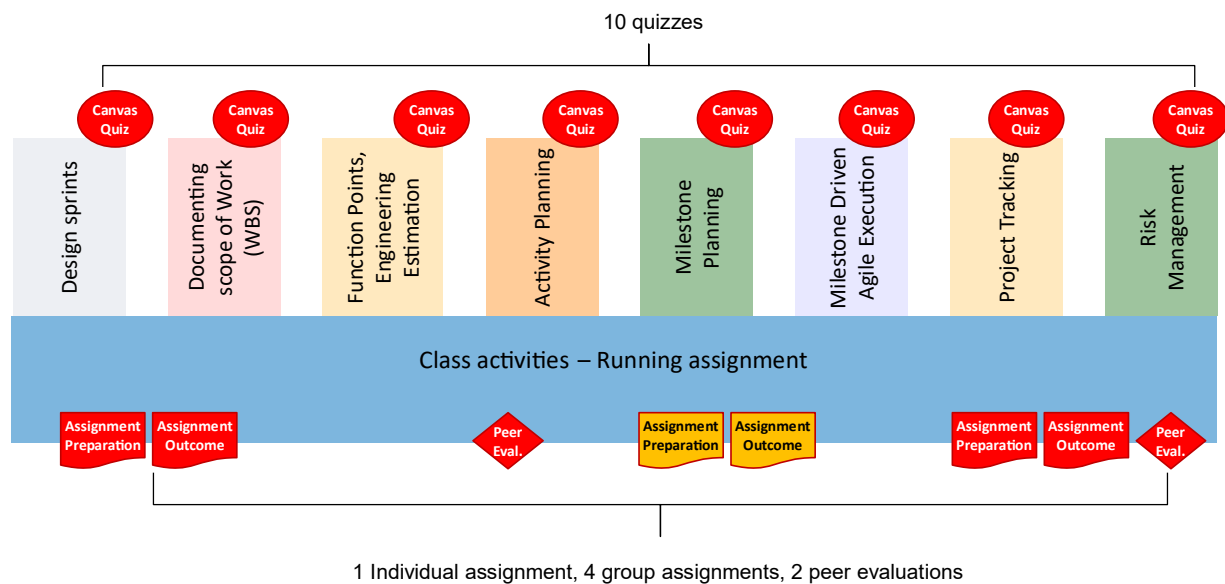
10 quizzes

Canvas Quiz

Design sprints

Canvas Quiz

Documenting scope of Work (WBS)

Canvas Quiz

Function Points, Engineering Estimation

Canvas Quiz

Activity Planning

Canvas Quiz

Milestone Planning

Canvas Quiz

Milestone Driven Agile Execution

Canvas Quiz

Project Tracking

Canvas Quiz

Risk Management

Class activities – Running assignment

Assignment Preparation

Assignment Outcome

Peer Eval.

Assignment Preparation

Assignment Outcome

Assignment Preparation

Assignment Outcome

Peer Eval.

1 Individual assignment, 4 group assignments, 2 peer evaluations